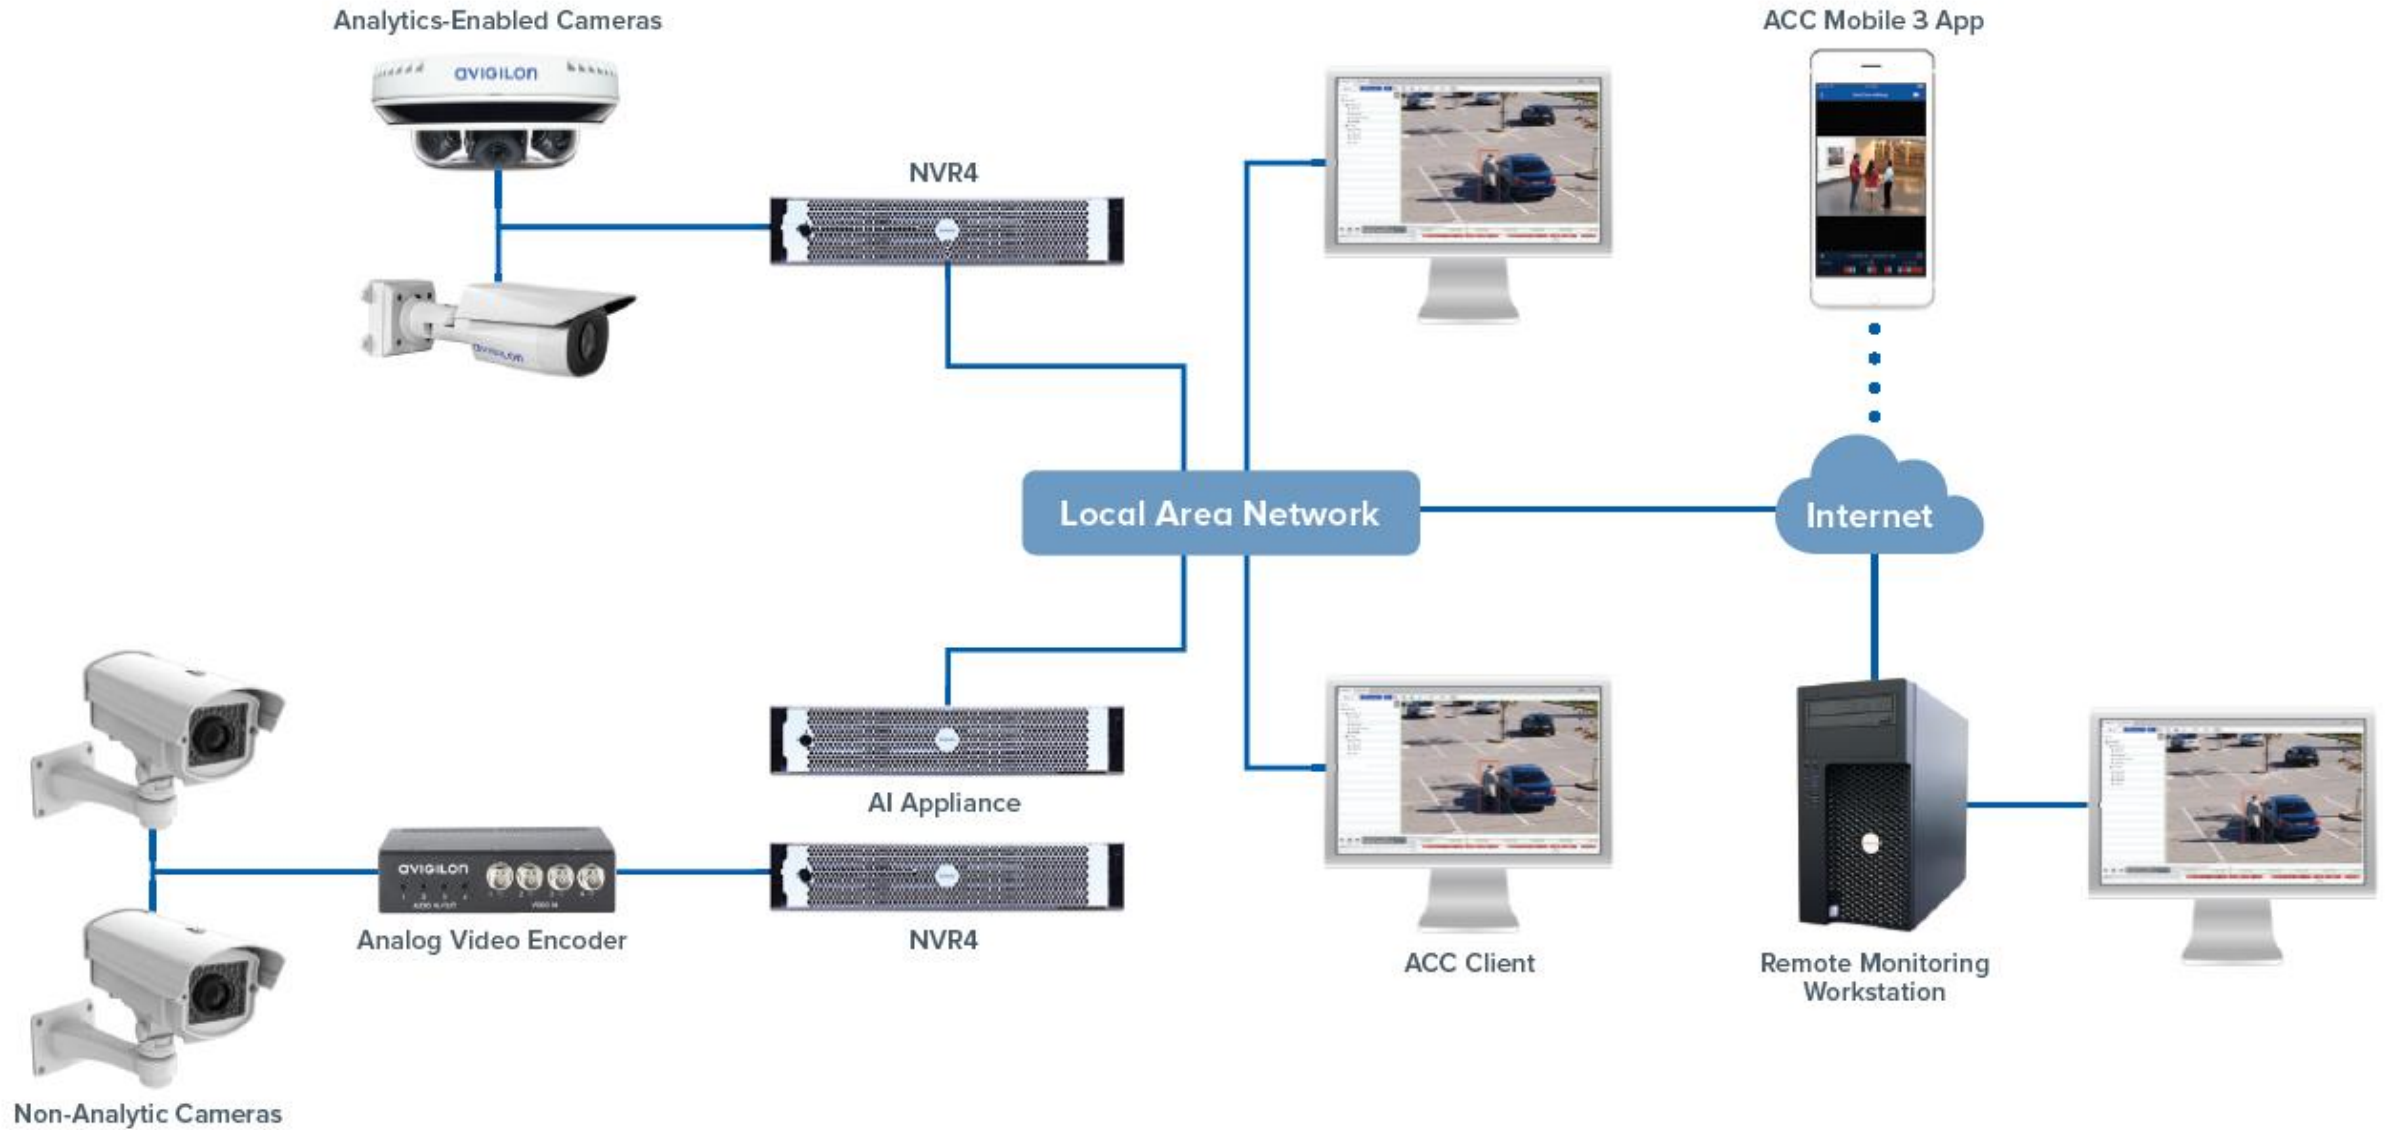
Analytics-Enabled Cameras

avigilon

avigilon

NVR4

ACC Mobile 3 App

Local Area Network

Internet

AI Appliance

avigilon

Analog Video Encoder

NVR4

ACC Client

Remote Monitoring Workstation

Non-Analytic Cameras